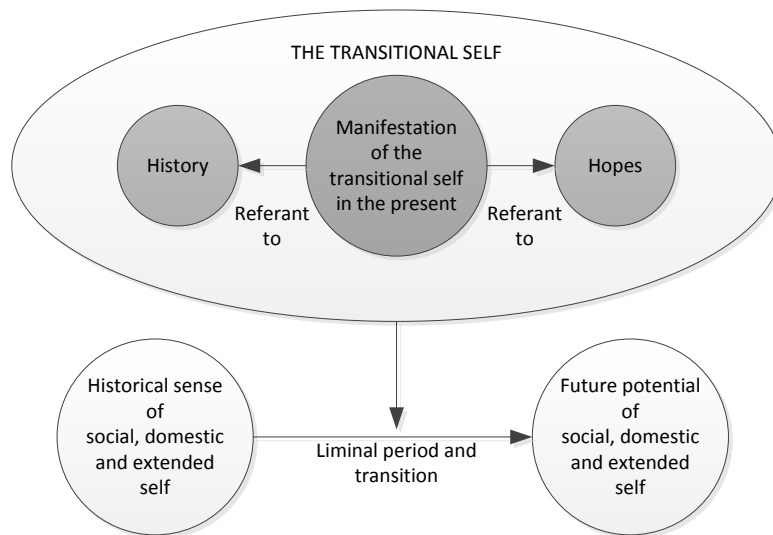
THE TRANSITIONAL SELF

History

Manifestation of the transitional self in the present

Hopes

Referant to

Referant to

Historical sense of social, domestic and extended self

Liminal period and transition

Future potential of social, domestic and extended self